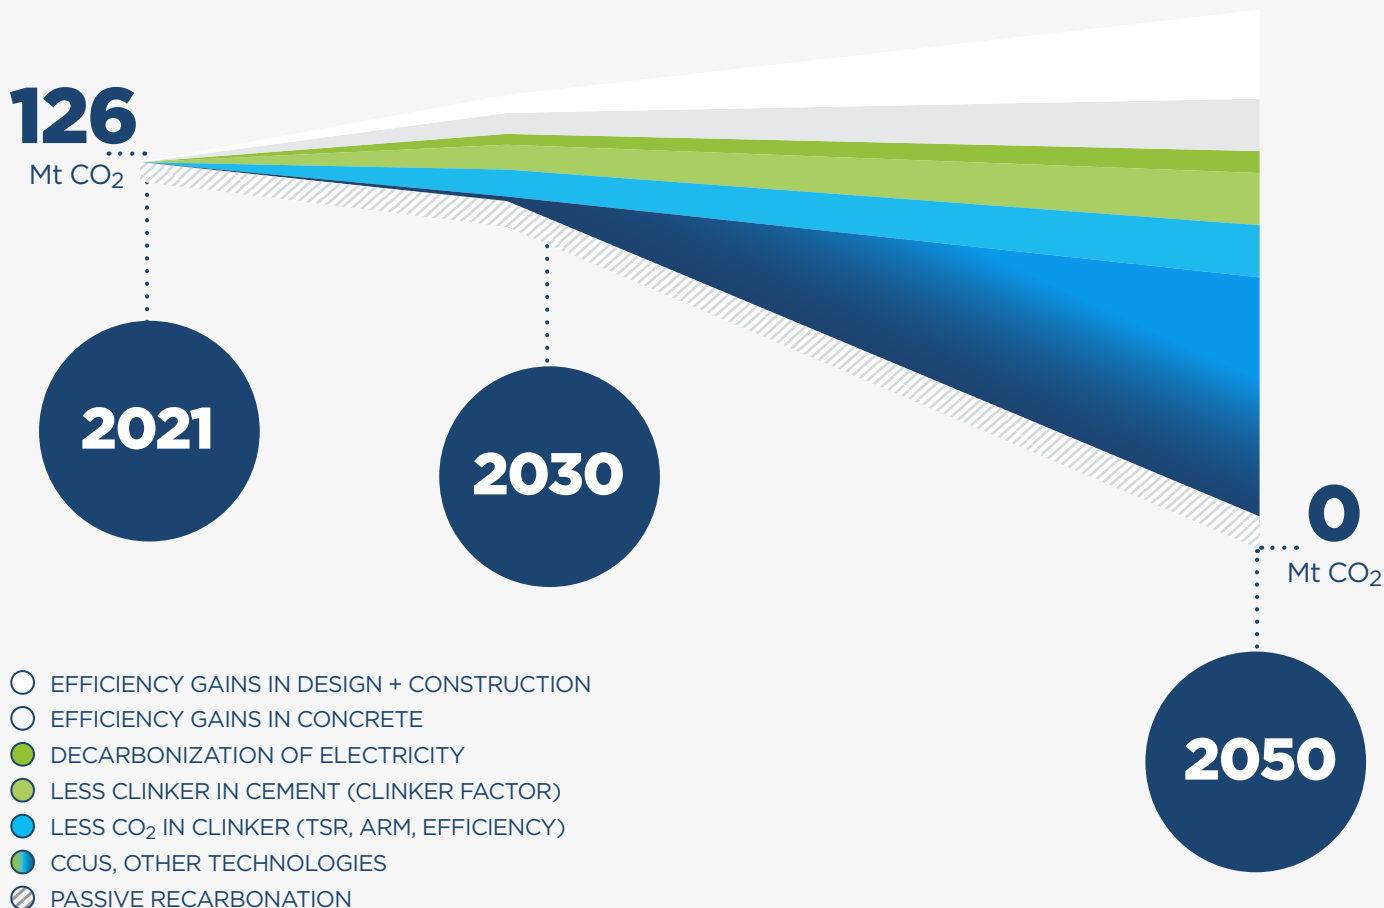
126
Mt $CO_2$

2021

2030

0
Mt $CO_2$

2050

EFFICIENCY GAINS IN DESIGN + CONSTRUCTION
EFFICIENCY GAINS IN CONCRETE
DECARBONIZATION OF ELECTRICITY
LESS CLINKER IN CEMENT (CLINKER FACTOR)
LESS $CO_2$ IN CLINKER (TSR, ARM, EFFICIENCY)
CCUS, OTHER TECHNOLOGIES
PASSIVE RECARBONATION